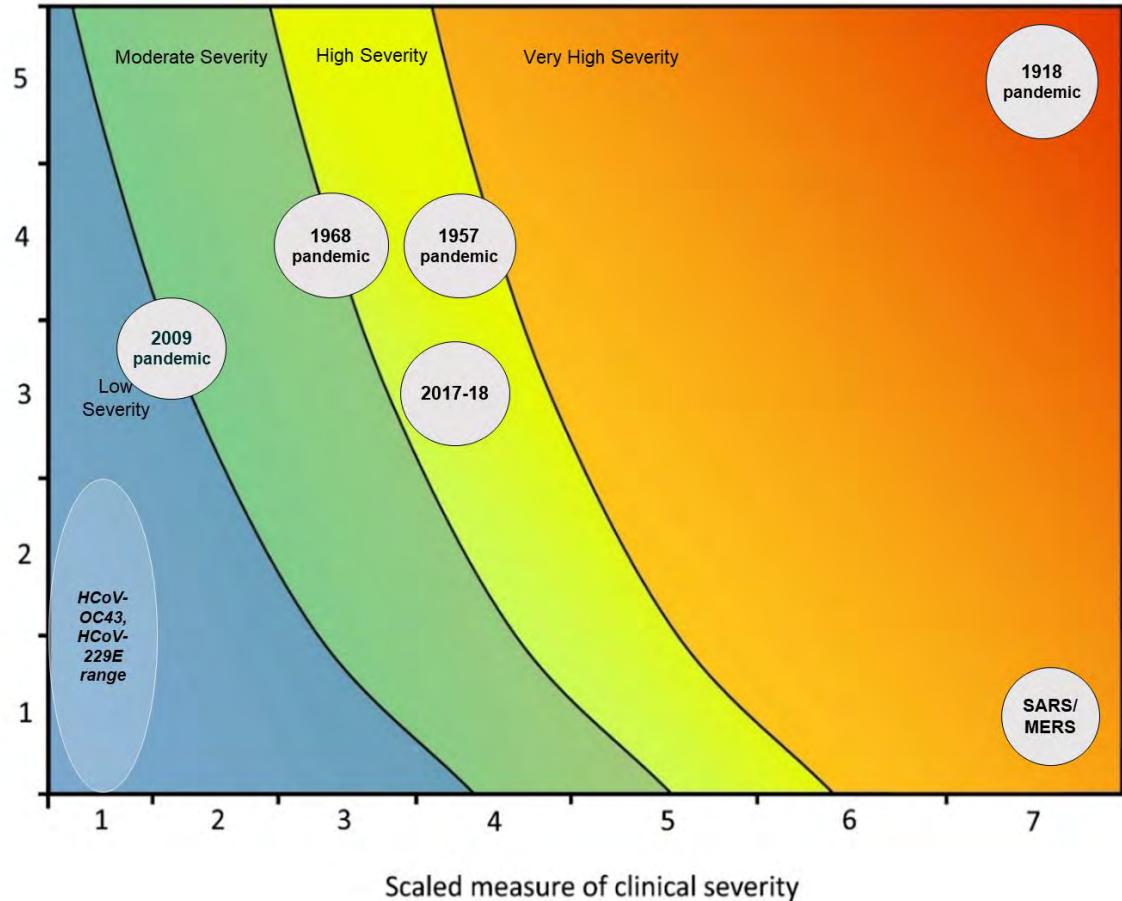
Moderate Severity
High Severity
Very High Severity

1918 pandemic

1968 pandemic

1957 pandemic

2009 pandemic

Low Severity

2017-18

HCoV-OC43, HCoV-229E range

SARS/ MERS

5
4
3
2
1

1
2
3
4
5
6
7

Scaled measure of clinical severity